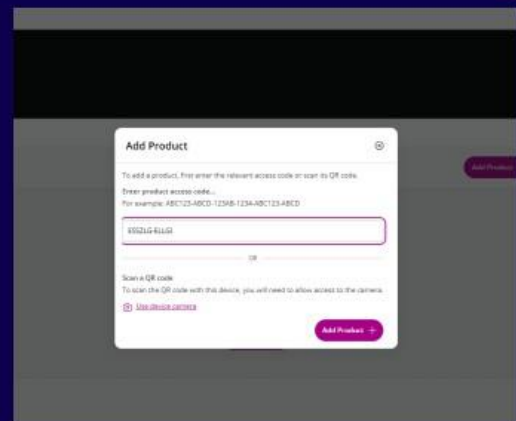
Add Product

To add a product, first enter the relevant access code or scan its QR code.

Enter product access code...

For example: ABC123-ABCD-123AB-1234-ABC123-ABCD

ESSZLG-ELLGI

OR

Scan a QR code

To scan the QR code with this device, you will need to allow access to the camera.

Use device camera

Add Product +

Add Product